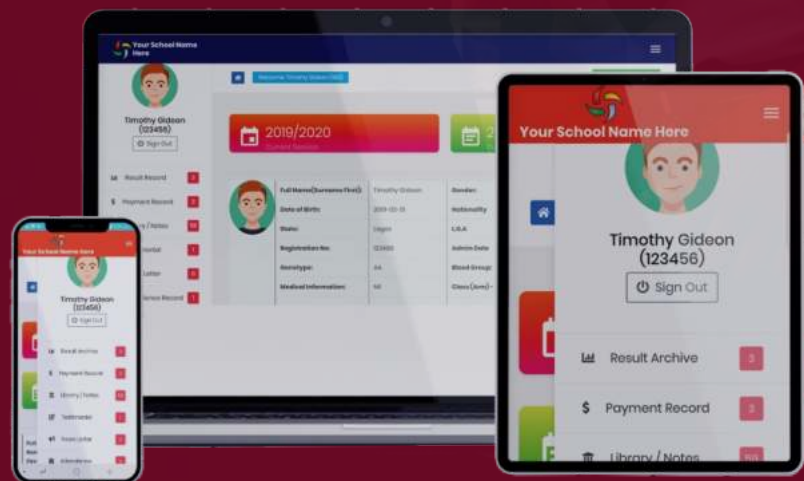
Your School Name Here

Timothy Gideon (123456)

Sign Out

Welcome Timothy Gideon (SID)

2019/2020

Current Session

Result Record

Payment Record

Library / Notes

Testimonial

Letter

Attendance Record

| Full Name(Surname First): | Timothy Gideon | Gender: |
|---|---|---|
| Date of Birth: | 2001-03-15 | Nationality |
| State: | Lagos | LGA |
| Registration No: | 123456 | Admin Date |
| Genotype: | AA | Blood Group |
| Medical Information: | Nil | Class (Arm) |

Your School Name Here

Timothy Gideon (123456)

Sign Out

Result Archive

Payment Record

Library / Notes

Testimonial

Admin Letter

Attendance

Your School Name Here

Timothy Gideon (123456)

Sign Out

Result Archive 3

Payment Record 2

Library / Notes 110